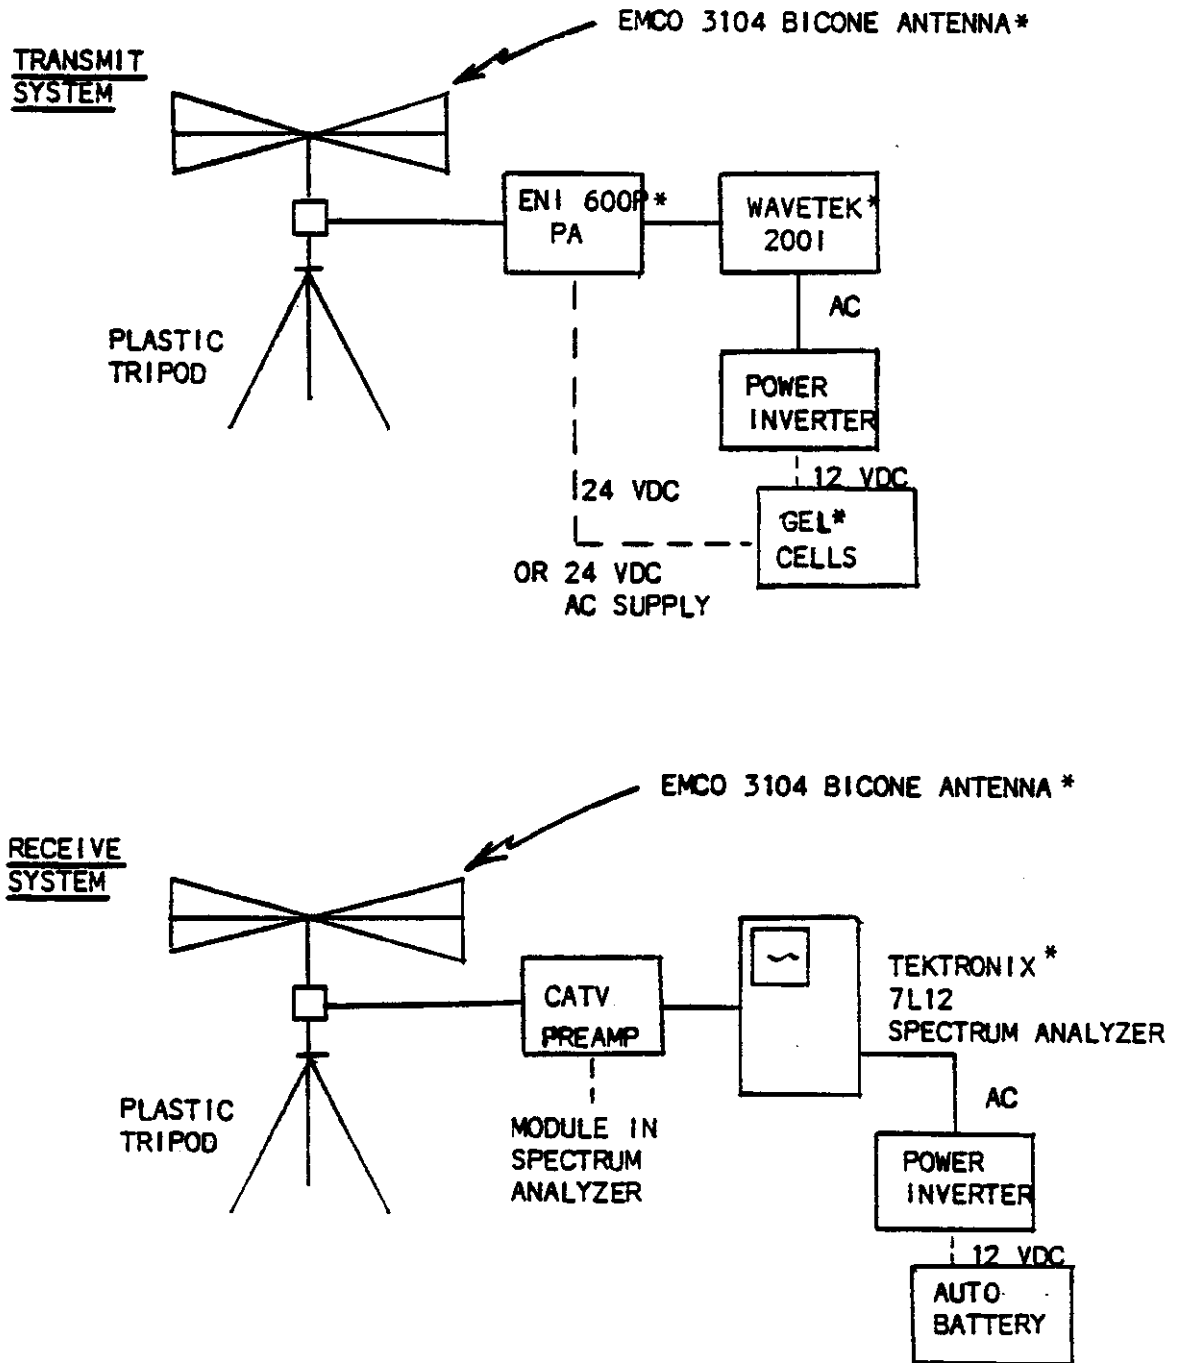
TRANSMIT SYSTEM

EMCO 3104 BICONE ANTENNA*

ENI 600P* PA

WAVETEK* 2001

AC

PLASTIC TRIPOD

POWER INVERTER

12 VDC

24 VDC

GEL* CELLS

OR 24 VDC AC SUPPLY

RECEIVE SYSTEM

EMCO 3104 BICONE ANTENNA *

TEKTRONIX * 7L12 SPECTRUM ANALYZER

CATV PREAMP

PLASTIC TRIPOD

MODULE IN SPECTRUM ANALYZER

AC

POWER INVERTER

12 VDC

AUTO BATTERY